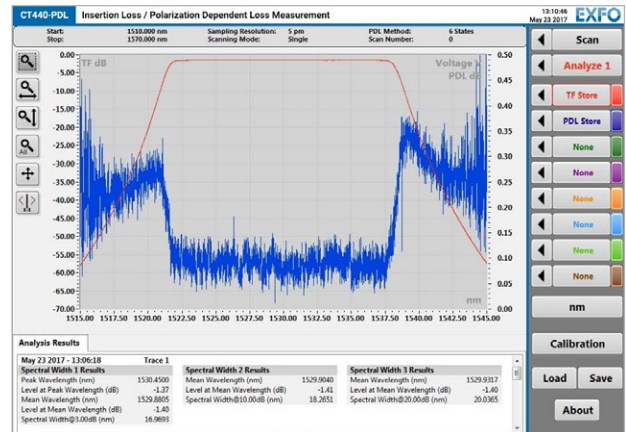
CT440-PDL Insertion Loss / Polarization Dependent Loss Measurement

13:10:46
May 23 2017

EXFO

Start: 1510.000 nm
Stop: 1570.000 nm
Sampling Resolution: 5 pm
Scanning Mode: Single
PDL Method: 6 States
Scan Number: 0

Scan
Analyze 1
TF Store
PDL Store
None
None
None
None
None
None
nm
Calibration
Load
Save
About

TF dB
Voltage PDL dB

0.00
-5.00
-10.00
-15.00
-20.00
-25.00
-30.00
-35.00
-40.00
-45.00
-50.00
-55.00
-60.00
-65.00
-70.00

0.50
0.45
0.40
0.35
0.30
0.25
0.20
0.15
0.10
0.05
0.00

1515.00 1517.50 1520.00 1522.50 1525.00 1527.50 1530.00 1532.50 1535.00 1537.50 1540.00 1542.50 1545.00
nm

Analysis Results

May 23 2017 – 13:06:18 Trace 1

| Spectral Width 1 Results | |
|---|---|
| Peak Wavelength (nm) | 1530.4500 |
| Level at Peak Wavelength (dB) | -1.37 |
| Mean Wavelength (nm) | 1529.8805 |
| Level at Mean Wavelength (dB) | -1.40 |
| Spectral Width@3.00dB (nm) | 16.9893 |

| Spectral Width 2 Results | |
|---|---|
| Mean Wavelength (nm) | 1529.9040 |
| Level at Mean Wavelength (dB) | -1.41 |
| Spectral Width@10.00dB (nm) | 18.2651 |

| Spectral Width 3 Results | |
|---|---|
| Mean Wavelength (nm) | 1529.9317 |
| Level at Mean Wavelength (dB) | -1.40 |
| Spectral Width@20.00dB (nm) | 20.0365 |